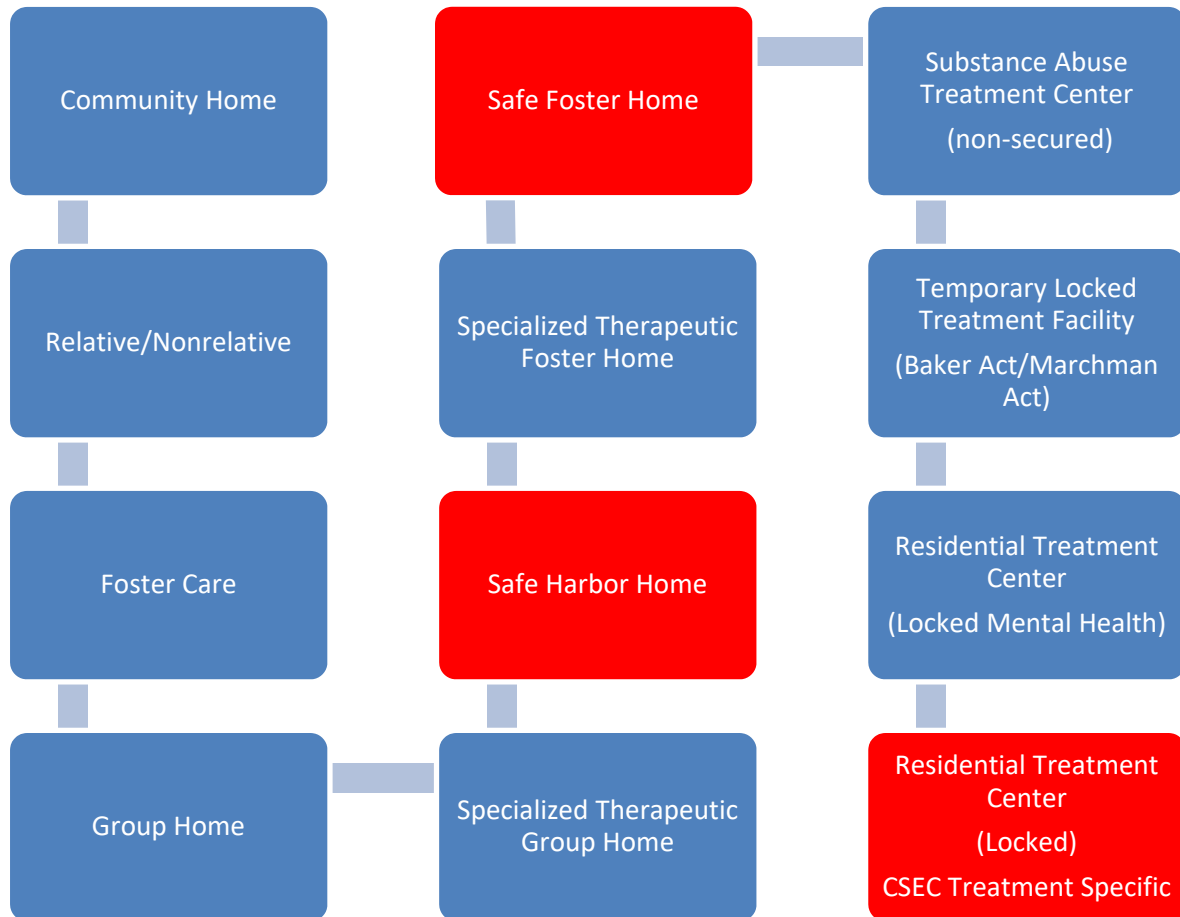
Community Home

Relative/Nonrelative

Foster Care

Group Home

Safe Foster Home

Specialized Therapeutic Foster Home

Safe Harbor Home

Specialized Therapeutic Group Home

Substance Abuse Treatment Center

(non-secured)

Temporary Locked Treatment Facility

(Baker Act/Marchman Act)

Residential Treatment Center

(Locked Mental Health)

Residential Treatment Center

(Locked)

CSEC Treatment Specific